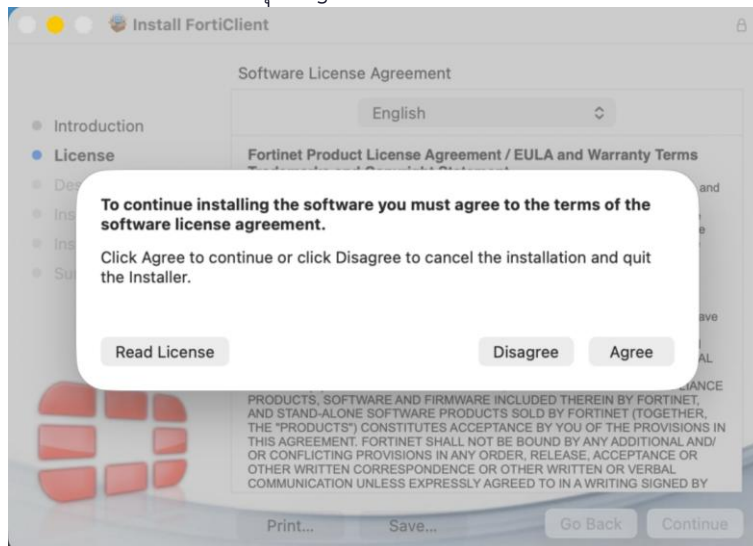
Install FortiClient

Software License Agreement

English

Introduction
License

Fortinet Product License Agreement / EULA and Warranty Terms

To continue installing the software you must agree to the terms of the software license agreement.

Click Agree to continue or click Disagree to cancel the installation and quit the Installer.

Read License

Disagree

Agree

PRODUCTS, SOFTWARE AND FIRMWARE INCLUDED THEREIN BY FORTINET, AND STAND-ALONE SOFTWARE PRODUCTS SOLD BY FORTINET (TOGETHER, THE "PRODUCTS") CONSTITUTES ACCEPTANCE BY YOU OF THE PROVISIONS IN THIS AGREEMENT. FORTINET SHALL NOT BE BOUND BY ANY ADDITIONAL AND/ OR CONFLICTING PROVISIONS IN ANY ORDER, RELEASE, ACCEPTANCE OR OTHER WRITTEN CORRESPONDENCE OR OTHER WRITTEN OR VERBAL COMMUNICATION UNLESS EXPRESSLY AGREED TO IN A WRITING SIGNED BY

Print...

Save...

Go Back

Continue